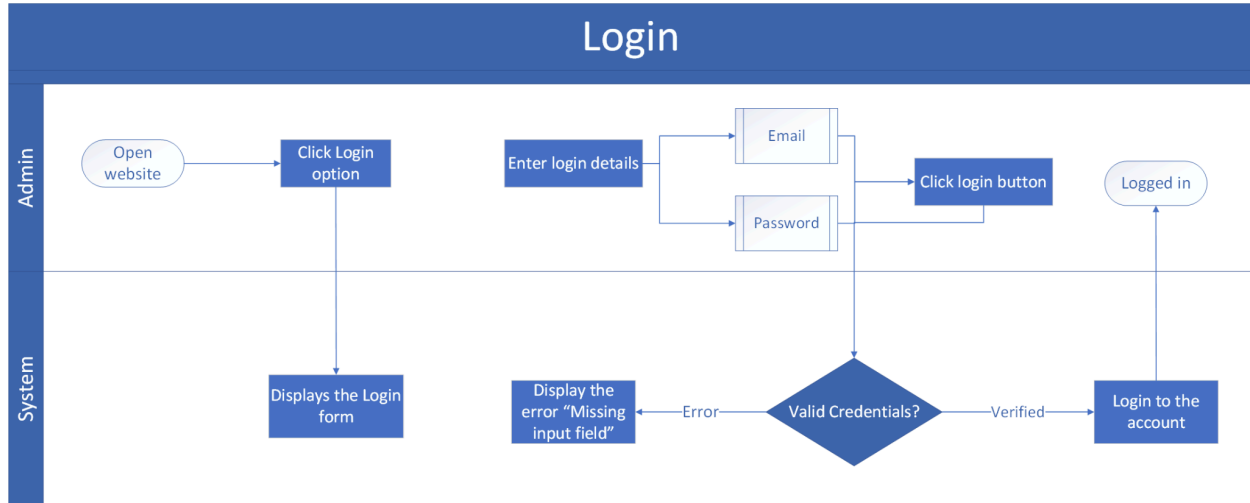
Login

Admin

Open website

Click Login option

Enter login details

Email

Password

Click login button

Logged in

System

Displays the Login form

Display the error “Missing input field”

Error

Valid Credentials?

Verified

Login to the account